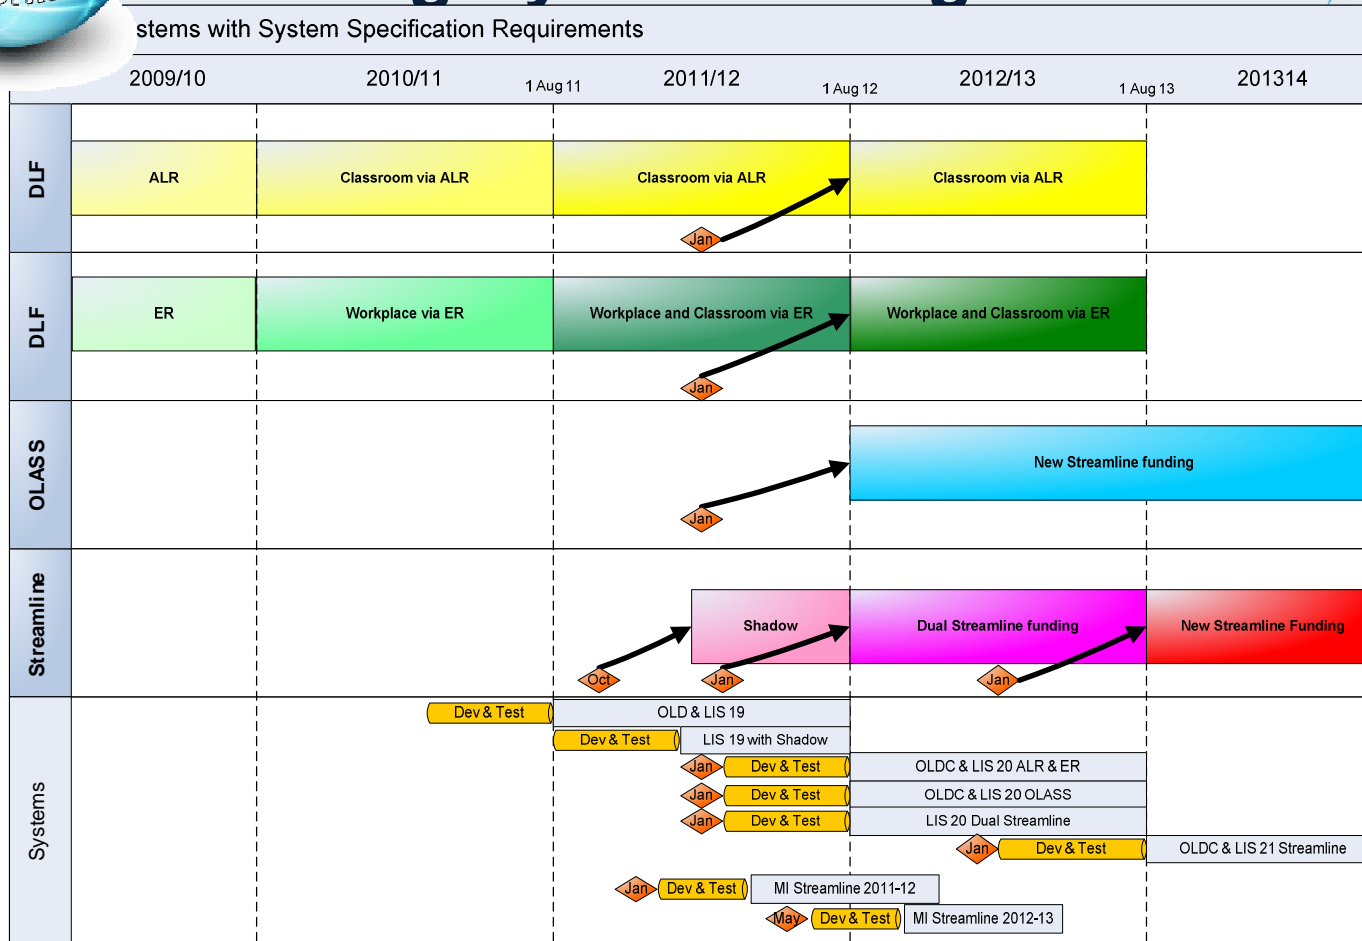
stems with System Specification Requirements

2009/10 2010/11 1 Aug 11 2011/12 1 Aug 12 2012/13 1 Aug 13 201314

DLF
ALR
Classroom via ALR
Classroom via ALR
Classroom via ALR
Jan

DLF
ER
Workplace via ER
Workplace and Classroom via ER
Workplace and Classroom via ER
Jan

OLASS
New Streamline funding
Jan

Streamline
Shadow
Dual Streamline funding
New Streamline Funding
Oct
Jan
Jan

Systems
Dev & Test
OLD & LIS 19
Dev & Test
LIS 19 with Shadow
Jan
Dev & Test
OLDC & LIS 20 ALR & ER
Jan
Dev & Test
OLDC & LIS 20 OLASS
Jan
Dev & Test
LIS 20 Dual Streamline
Jan
Dev & Test
OLDC & LIS 21 Streamline
Jan
Dev & Test
MI Streamline 2011-12
May
Dev & Test
MI Streamline 2012-13